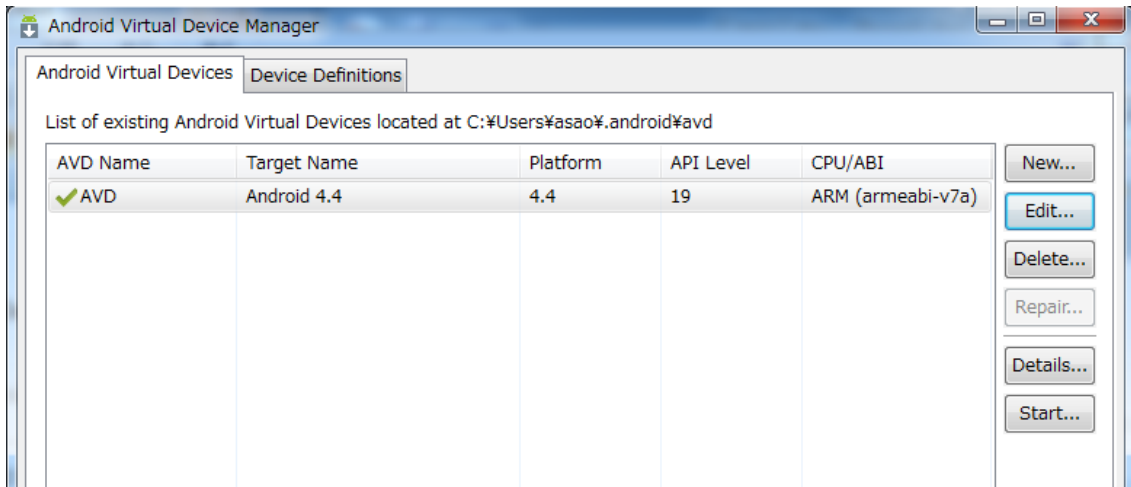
Android Virtual Device Manager

Android Virtual Devices | Device Definitions

List of existing Android Virtual Devices located at C:¥Users¥asao¥.android¥avd

| AVD Name | Target Name | Platform | API Level | CPU/ABI |
|---|---|---|---|---|
| AVD | Android 4.4 | 4.4 | 19 | ARM (armeabi-v7a) |

New...
Edit...
Delete...
Repair...
Details...
Start...